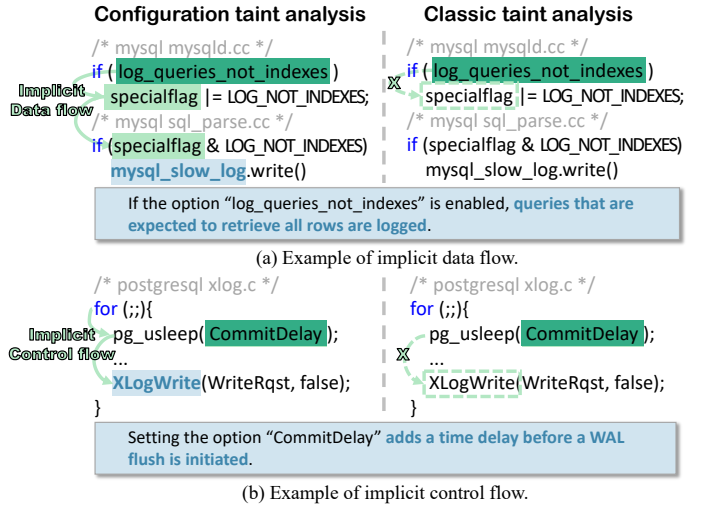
Configuration taint analysis

/* mysql mysqld.cc */
if ( log_queries_not_indexes )
specialflag |= LOG_NOT_INDEXES;
/* mysql sql_parse.cc */
if (specialflag & LOG_NOT_INDEXES)
mysql_slow_log.write()

Implicit Data flow

Classic taint analysis

/* mysql mysqld.cc */
if ( log_queries_not_indexes )
specialflag |= LOG_NOT_INDEXES;
/* mysql sql_parse.cc */
if (specialflag & LOG_NOT_INDEXES)
mysql_slow_log.write()

X

If the option "log_queries_not_indexes" is enabled, queries that are expected to retrieve all rows are logged.

(a) Example of implicit data flow.

/* postgresql xlog.c */
for (;;){
pg_usleep( CommitDelay );
...
XLogWrite(WriteRqst, false);
}

Implicit Control flow

/* postgresql xlog.c */
for (;;){
pg_usleep( CommitDelay );
...
XLogWrite(WriteRqst, false);
}

X

Setting the option "CommitDelay" adds a time delay before a WAL flush is initiated.

(b) Example of implicit control flow.